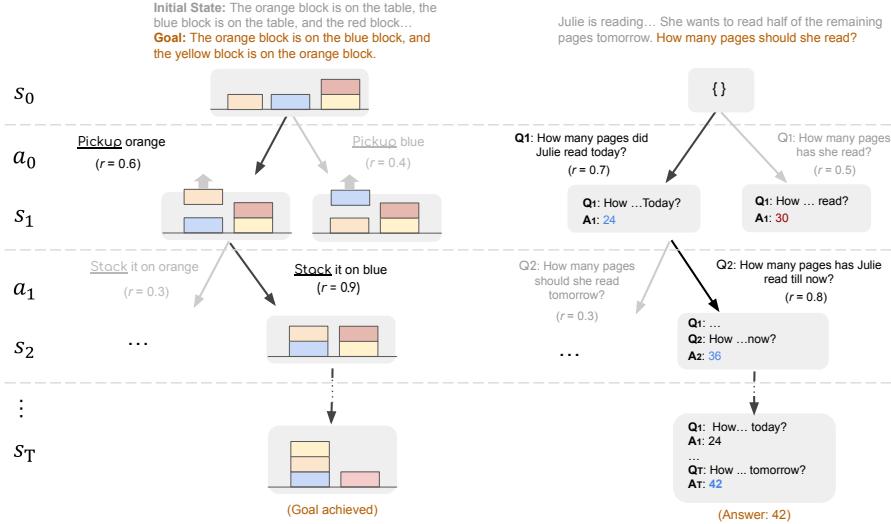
**Initial State:** The orange block is on the table, the blue block is on the table, and the red block…
**Goal:** The orange block is on the blue block, and the yellow block is on the orange block.

Julie is reading… She wants to read half of the remaining pages tomorrow. How many pages should she read?

$s_0$

{ }

$a_0$

Pickup orange
($r$ = 0.6)

Pickup blue
($r$ = 0.4)

**Q1**: How many pages did Julie read today?
($r$ = 0.7)

Q1: How many pages has she read?
($r$ = 0.5)

$s_1$

**Q1**: How …Today?
**A1**: 24

**Q1**: How … read?
**A1**: 30

$a_1$

Stack it on orange
($r$ = 0.3)

Stack it on blue
($r$ = 0.9)

Q2: How many pages should she read tomorrow?
($r$ = 0.3)

Q2: How many pages has Julie read till now?
($r$ = 0.8)

$s_2$

…

**Q1**: …
**Q2**: How …now?
**A2**: 36

…

⋮

$s_T$

**Q1**: How… today?
**A1**: 24
…
**QT**: How ... tomorrow?
**AT**: **42**

(Goal achieved)

(Answer: 42)